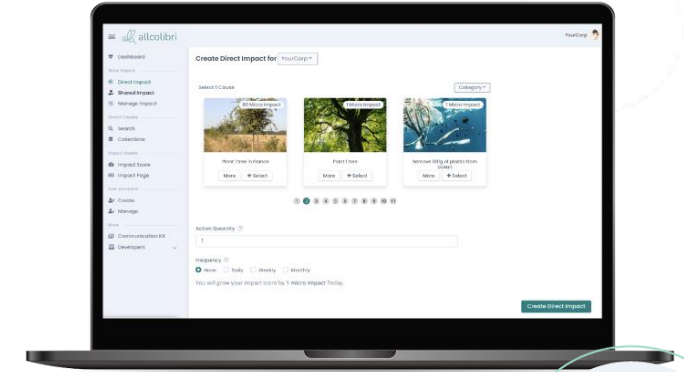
allcolibri

YourCorp

Dashboard

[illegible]

Direct Impact

Shared Impact

Manage Impact

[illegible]

Search

Collections

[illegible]

Impact Score

Impact Page

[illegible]

Create

Manage

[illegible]

Communication Kit

Developers

Create Direct Impact for YourCorp

Select 1 Cause

Category

60 Micro Impact

Plant 1 tree in France

More + Select

1 Micro Impact

Plant 1 tree

More + Select

1 Micro Impact

Remove 100g of plastic from ocean

More + Select

1 2 3 4 5 6 7 8 9 10 11

Action Quantity

1

Frequency

None Daily Weekly Monthly

You will grow your impact score by 1 micro impact Today.

Create Direct Impact